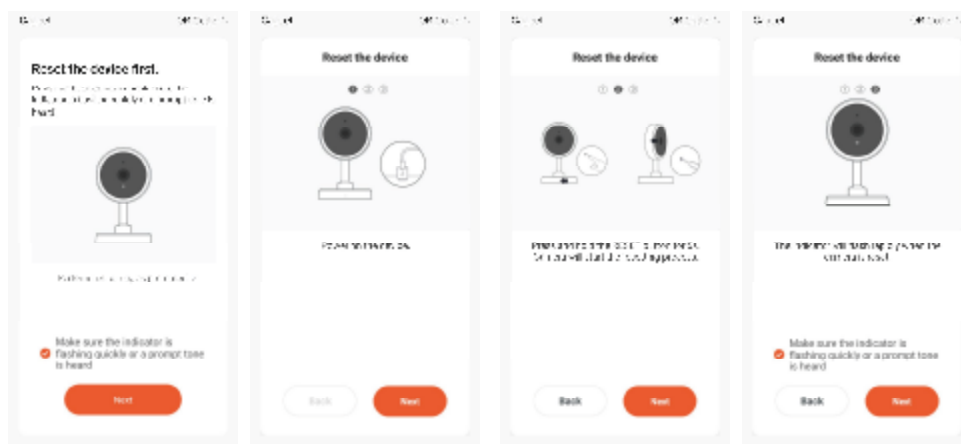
Reset the device first.

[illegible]

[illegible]

Make sure the indicator is flashing quickly or a prompt tone is heard

Next

Reset the device

Power on the device.

Back

Next

Reset the device

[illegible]

Back

Next

Reset the device

The indicator will flash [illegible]

Make sure the indicator is flashing quickly or a prompt tone is heard

Back

Next